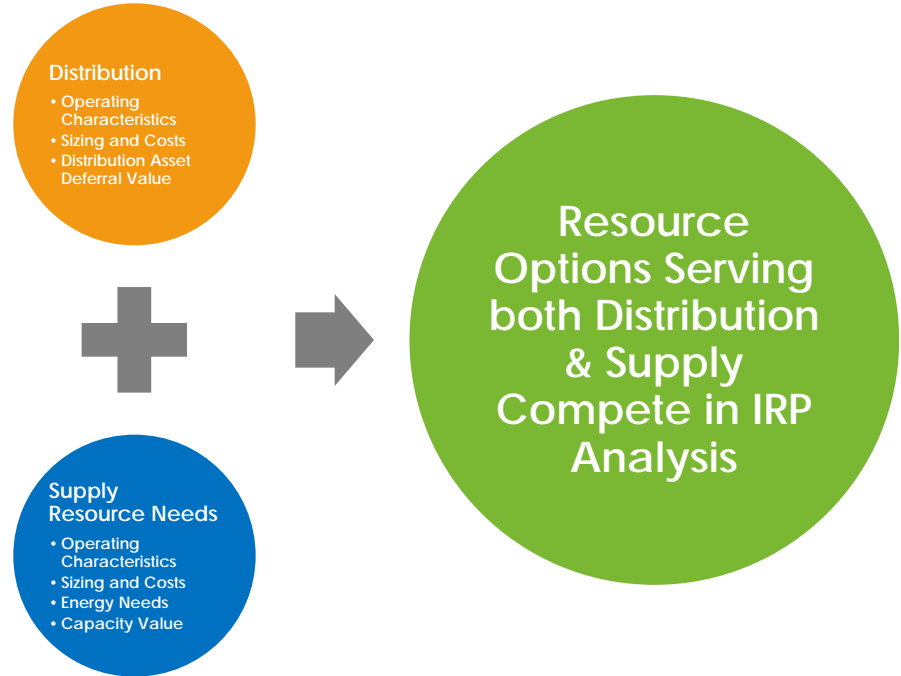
Distribution
• Operating Characteristics
• Sizing and Costs
• Distribution Asset Deferral Value

Supply Resource Needs
• Operating Characteristics
• Sizing and Costs
• Energy Needs
• Capacity Value

Resource Options Serving both Distribution & Supply Compete in IRP Analysis